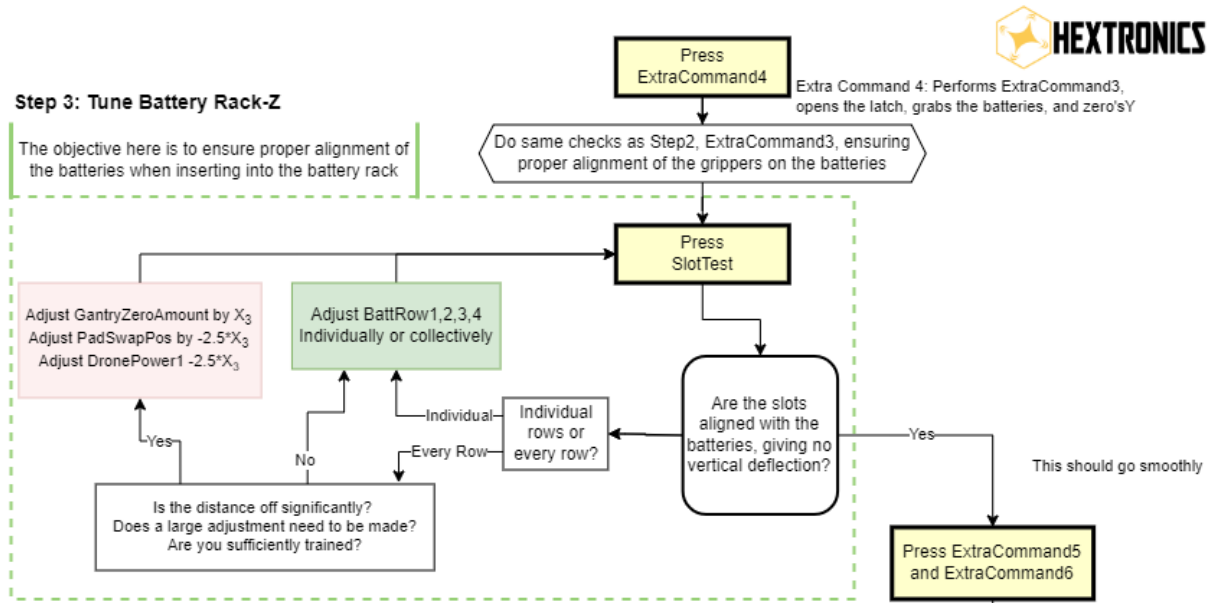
HEXTRONICS

Press ExtraCommand4

Extra Command 4: Performs ExtraCommand3, opens the latch, grabs the batteries, and zero'sY

Step 3: Tune Battery Rack-Z

The objective here is to ensure proper alignment of the batteries when inserting into the battery rack

Do same checks as Step2, ExtraCommand3, ensuring proper alignment of the grippers on the batteries

Press SlotTest

Adjust GantryZeroAmount by $X_3$
Adjust PadSwapPos by -2.5*$X_3$
Adjust DronePower1 -2.5*$X_3$

Adjust BattRow1,2,3,4 Individually or collectively

Are the slots aligned with the batteries, giving no vertical deflection?

Yes

This should go smoothly

Individual

Individual rows or every row?

Every Row

Yes

No

Is the distance off significantly?
Does a large adjustment need to be made?
Are you sufficiently trained?

Press ExtraCommand5 and ExtraCommand6